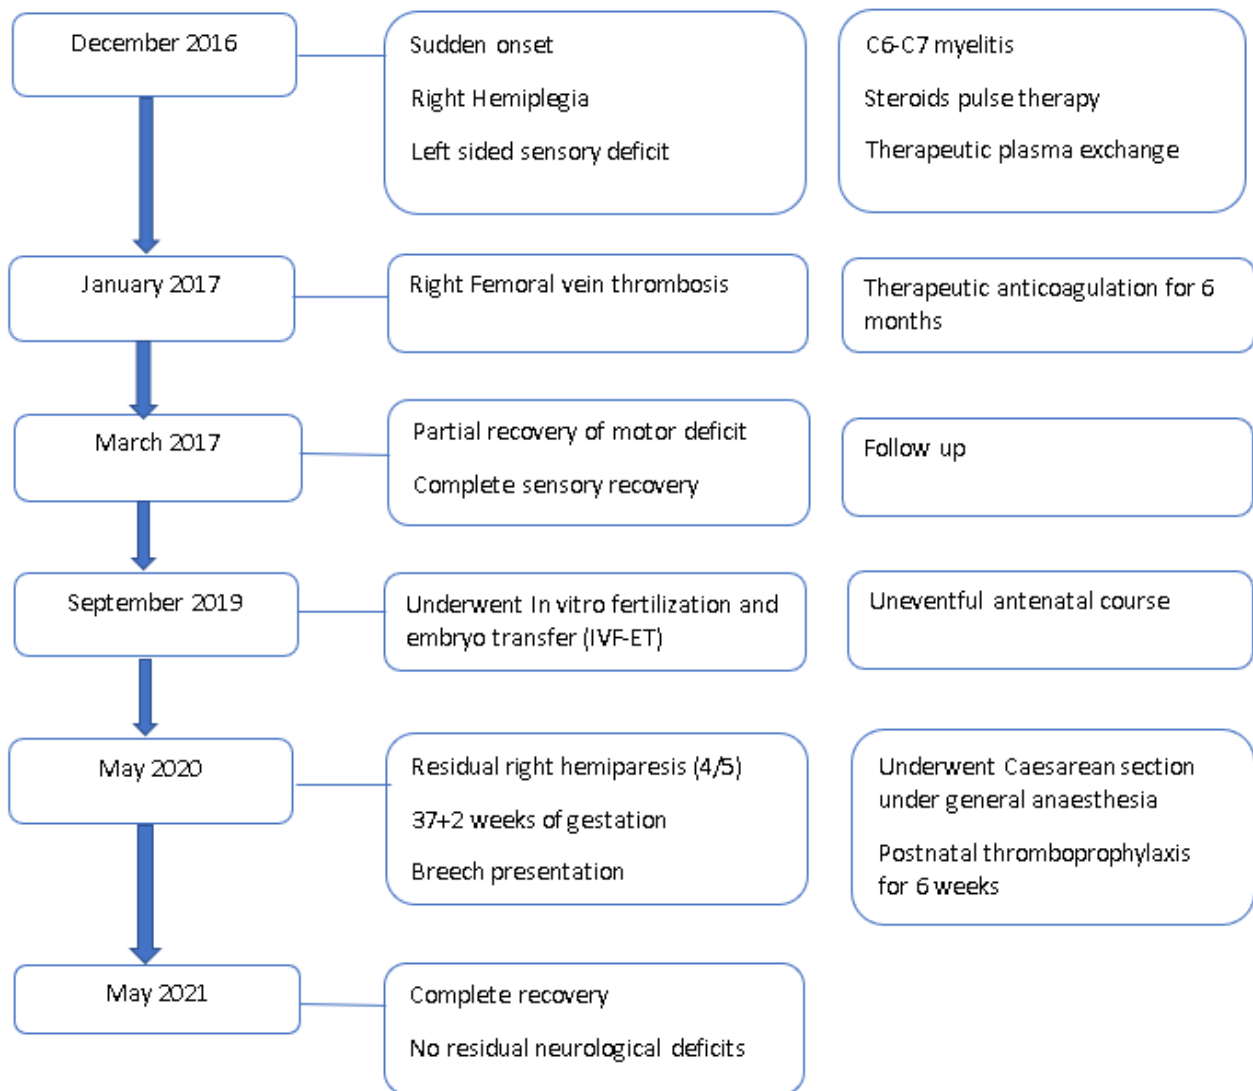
December 2016

Sudden onset

Right Hemiplegia

Left sided sensory deficit

C6-C7 myelitis

Steroids pulse therapy

Therapeutic plasma exchange

January 2017

Right Femoral vein thrombosis

Therapeutic anticoagulation for 6 months

March 2017

Partial recovery of motor deficit

Complete sensory recovery

Follow up

September 2019

Underwent In vitro fertilization and embryo transfer (IVF-ET)

Uneventful antenatal course

May 2020

Residual right hemiparesis (4/5)

37+2 weeks of gestation

Breech presentation

Underwent Caesarean section under general anaesthesia

Postnatal thromboprophylaxis for 6 weeks

May 2021

Complete recovery

No residual neurological deficits